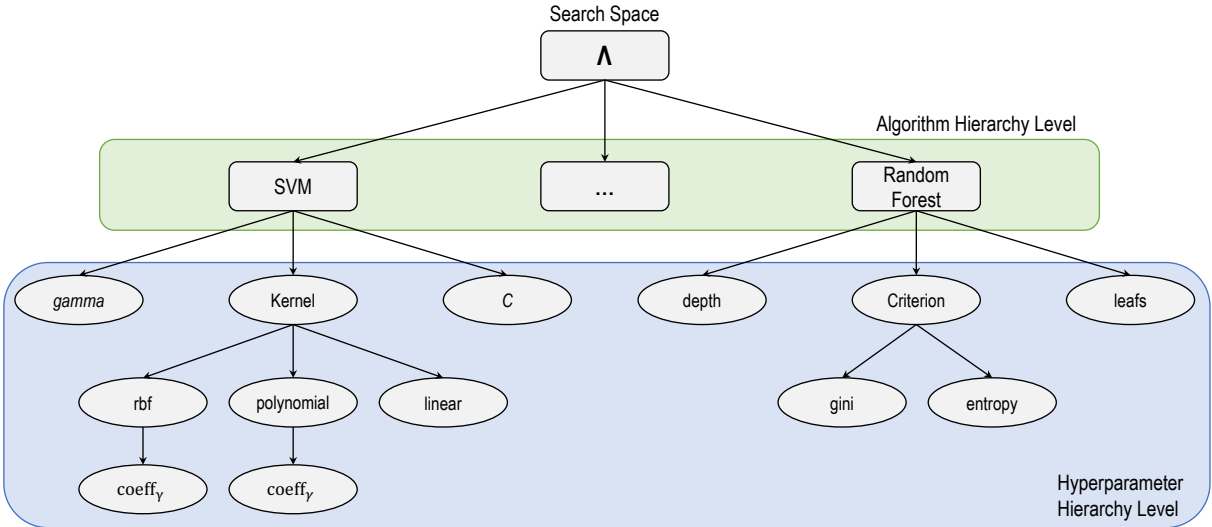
Search Space

$\Lambda$

Algorithm Hierarchy Level

SVM

...

Random Forest

gamma

Kernel

C

depth

Criterion

leafs

rbf

polynomial

linear

gini

entropy

$\text{coeff}_\gamma$

$\text{coeff}_\gamma$

Hyperparameter Hierarchy Level